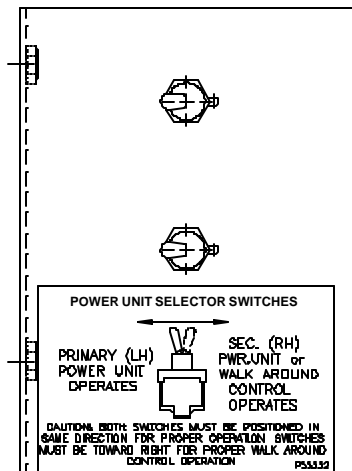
POWER UNIT SELECTOR SWITCHES

PRIMARY (LH) POWER UNIT OPERATES

SEC. (RH) PWR.UNIT or WALK AROUND CONTROL OPERATES

CAUTION: BOTH SWITCHES MUST BE POSITIONED IN SAME DIRECTION FOR PROPER OPERATION. SWITCHES MUST BE TOWARD RIGHT FOR PROPER WALK AROUND CONTROL OPERATION

P53532